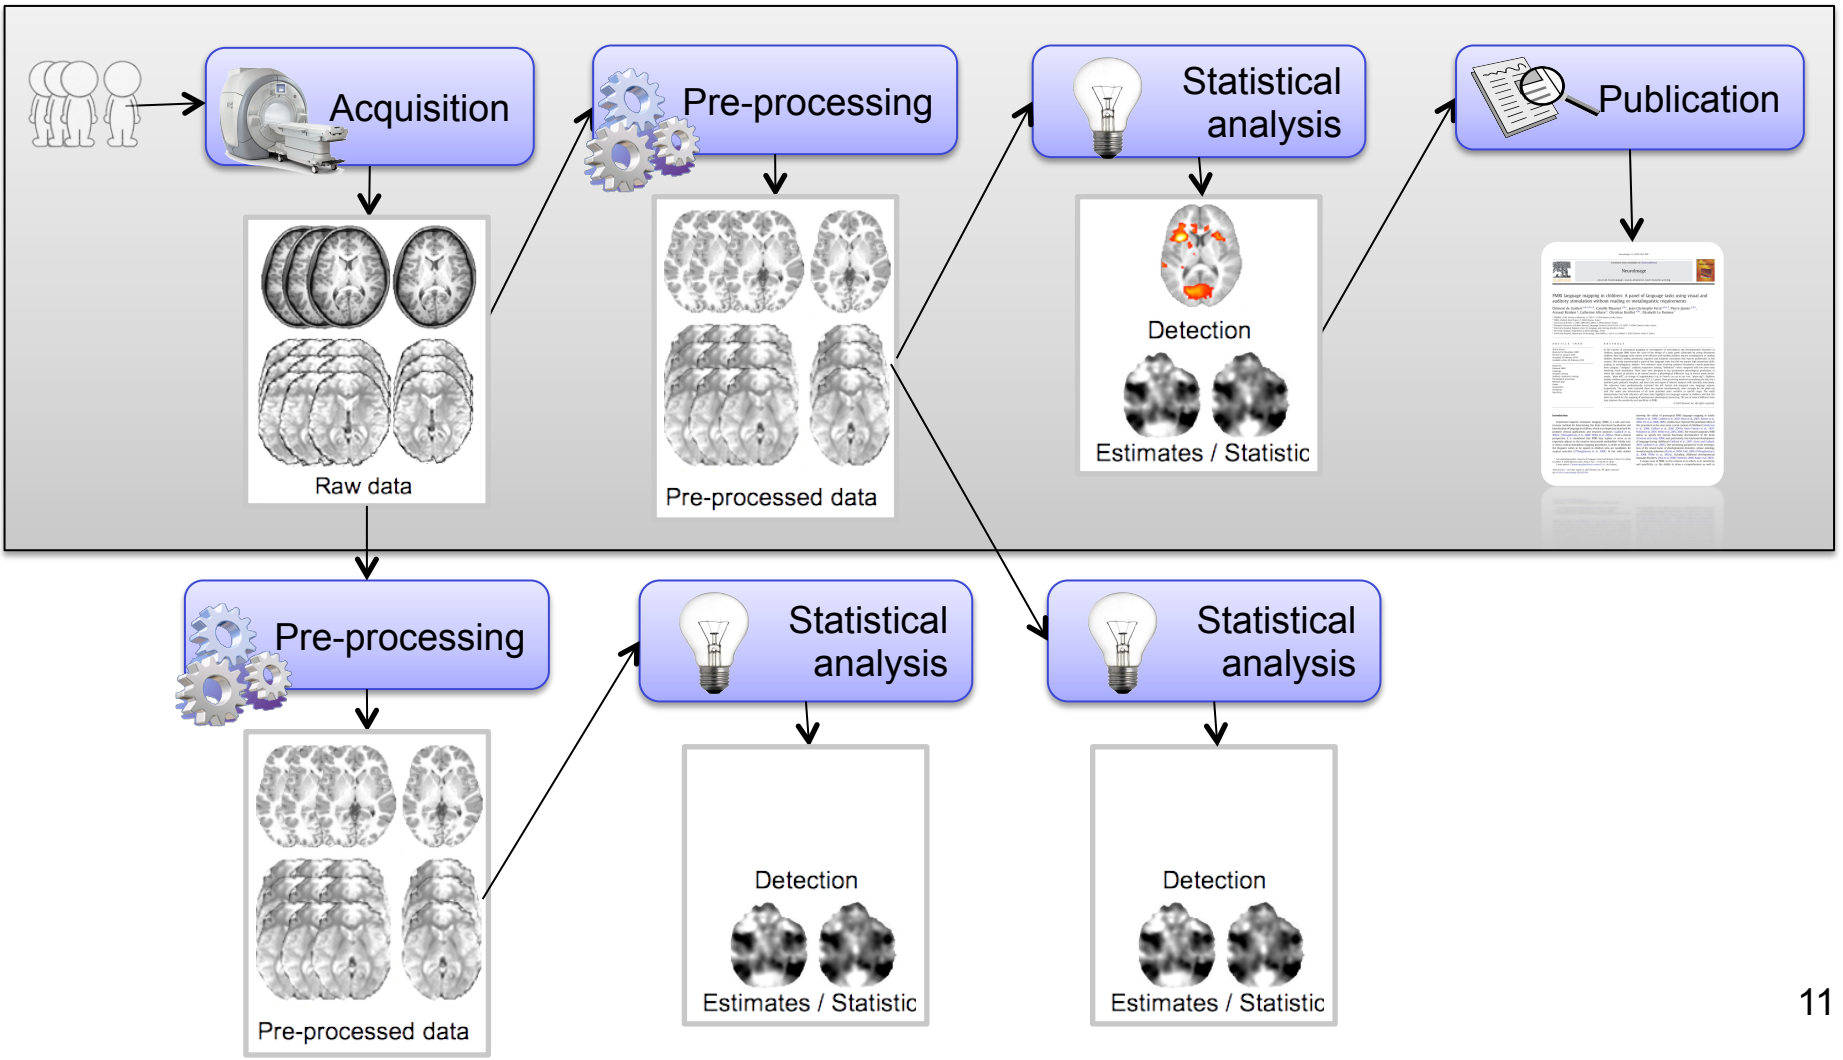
Acquisition

Raw data

Pre-processing

Pre-processed data

Statistical analysis

Detection

Estimates / Statistic

Publication

NeuroImage

Pre-processing

Pre-processed data

Statistical analysis

Detection

Estimates / Statistic

Statistical analysis

Detection

Estimates / Statistic

11